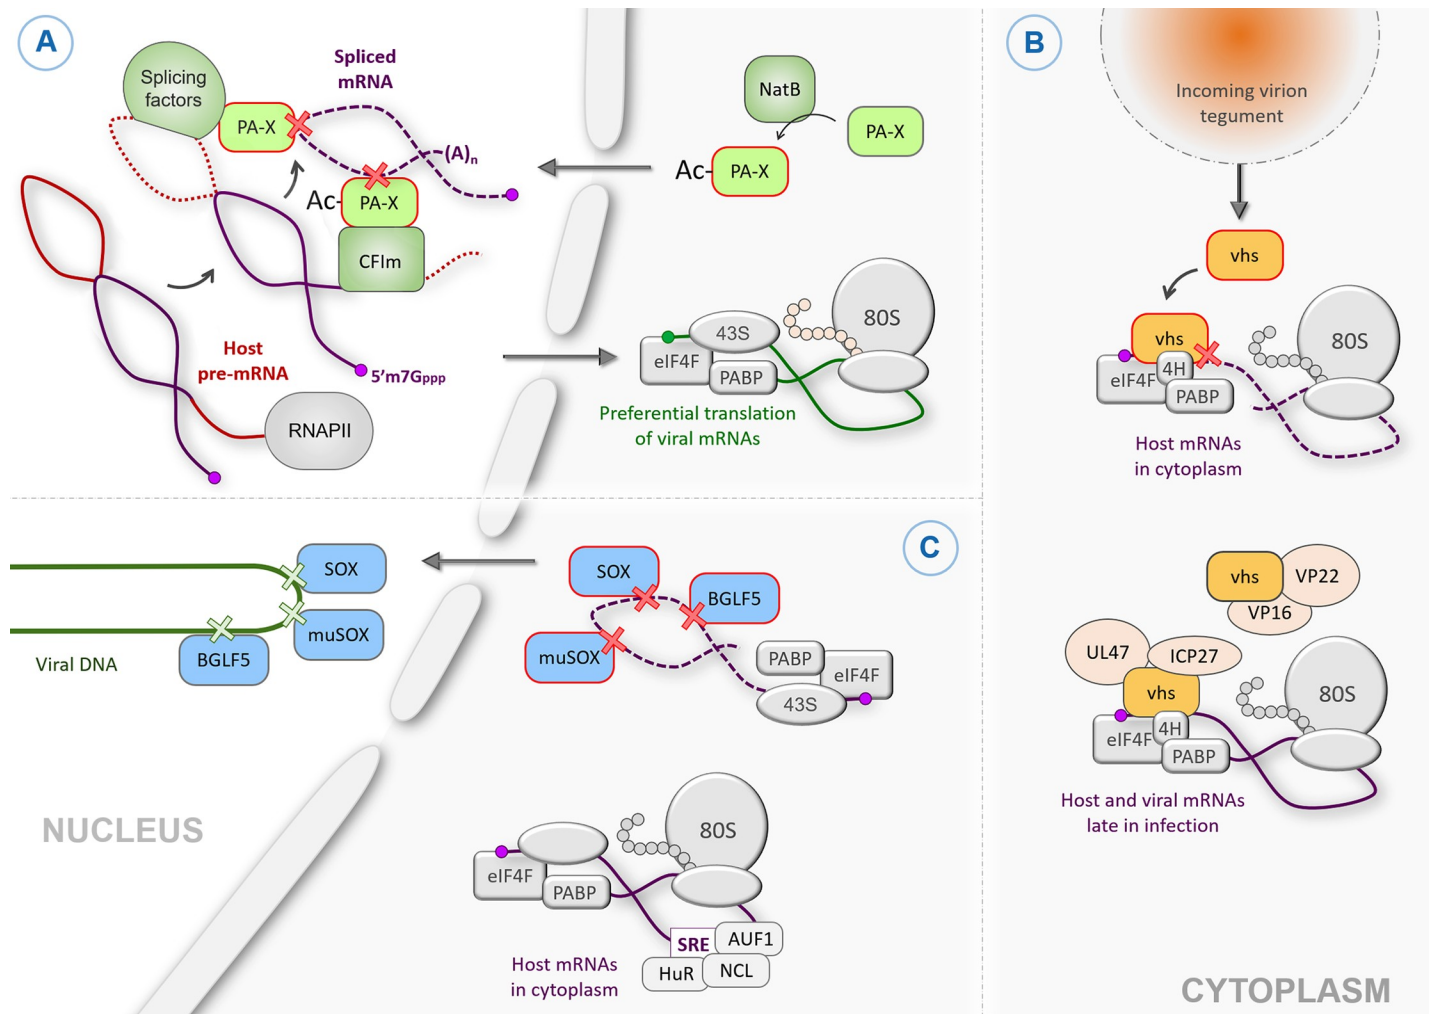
A

Splicing factors

Spliced mRNA

PA-X

(A)$_n$

Ac-

PA-X

CFIm

Host pre-mRNA

5'm7Gppp

RNAPII

NatB

PA-X

Ac-

PA-X

43S

80S

eIF4F

PABP

Preferential translation of viral mRNAs

B

Incoming virion tegument

vhs

vhs

80S

eIF4F

4H

PABP

Host mRNAs in cytoplasm

C

SOX

muSOX

BGLF5

Viral DNA

SOX

BGLF5

muSOX

PABP

eIF4F

43S

NUCLEUS

80S

eIF4F

PABP

SRE

AUF1

HuR

NCL

Host mRNAs in cytoplasm

vhs

VP22

VP16

UL47

ICP27

vhs

80S

eIF4F

4H

PABP

Host and viral mRNAs late in infection

CYTOPLASM